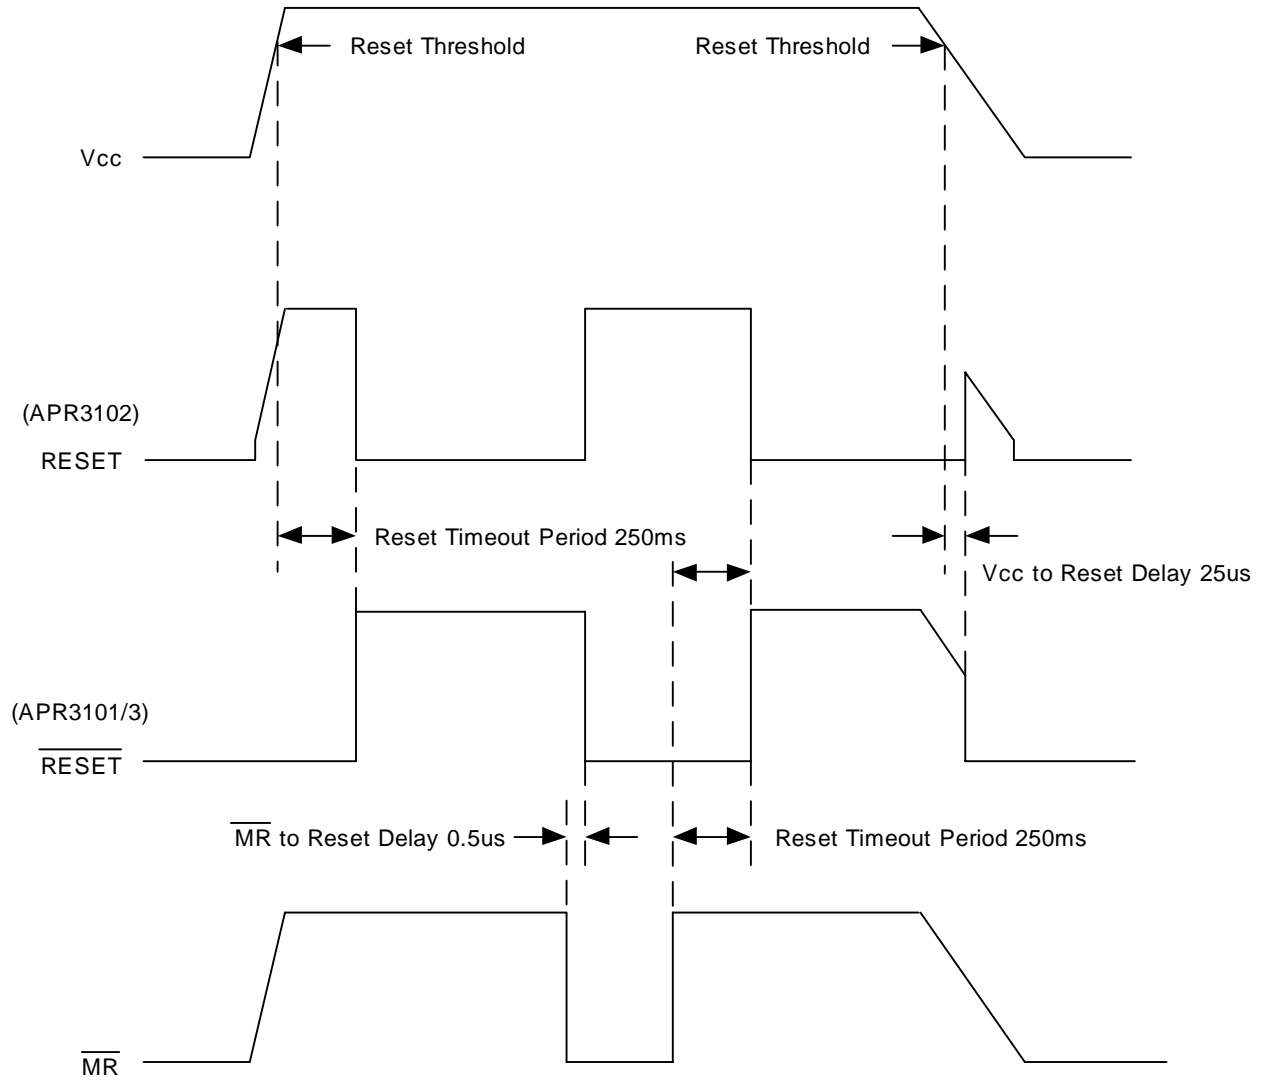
Reset Threshold

Reset Threshold

Vcc

(APR3102)
RESET

Reset Timeout Period 250ms

Vcc to Reset Delay 25us

(APR3101/3)
$\overline{\text{RESET}}$

$\overline{\text{MR}}$ to Reset Delay 0.5us

Reset Timeout Period 250ms

$\overline{\text{MR}}$